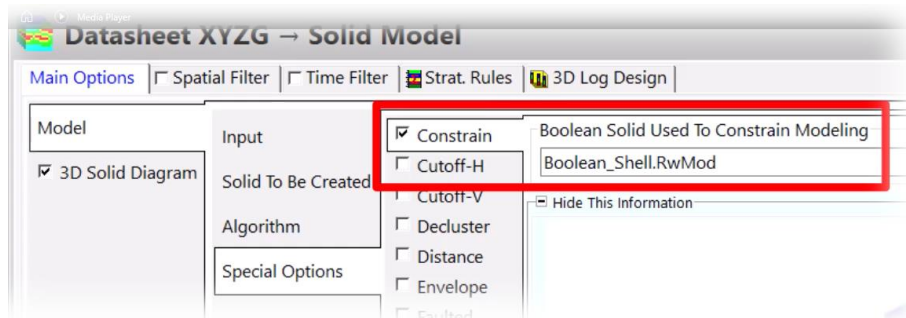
Media Player

Datasheet XYZG → Solid Model

Main Options | ☐ Spatial Filter | ☐ Time Filter | Strat. Rules | 3D Log Design

Model

☑ 3D Solid Diagram

Input

Solid To Be Created

Algorithm

Special Options

☑ Constrain

☐ Cutoff-H

☐ Cutoff-V

☐ Decluster

☐ Distance

☐ Envelope

☐ Faulted

Boolean Solid Used To Constrain Modeling

Boolean_Shell.RwMod

⊟ Hide This Information